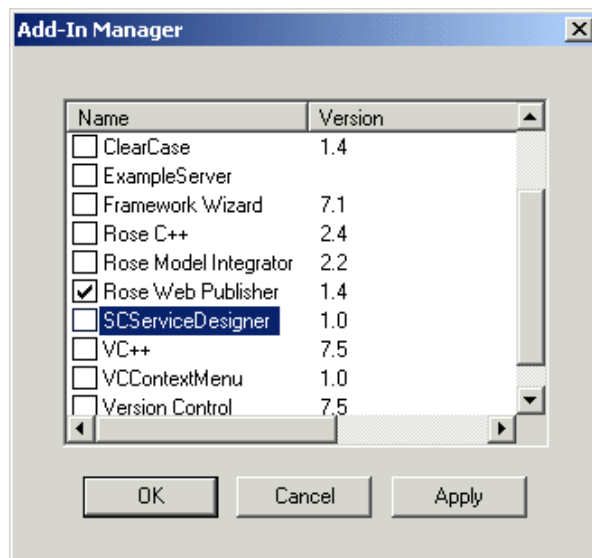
Add-In Manager

| Name | Version |
|---|---|
| ClearCase | 1.4 |
| ExampleServer | |
| Framework Wizard | 7.1 |
| Rose C++ | 2.4 |
| Rose Model Integrator | 2.2 |
| Rose Web Publisher | 1.4 |
| SCServiceDesigner | 1.0 |
| VC++ | 7.5 |
| VCContextMenu | 1.0 |
| Version Control | 7.5 |

OK Cancel Apply